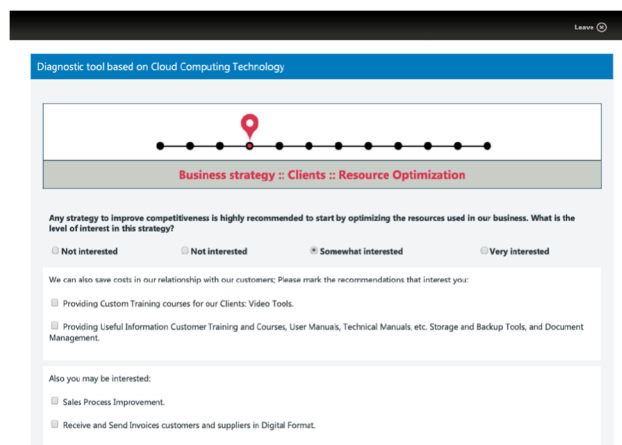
Leave

Diagnostic tool based on Cloud Computing Technology

Business strategy :: Clients :: Resource Optimization

Any strategy to improve competitiveness is highly recommended to start by optimizing the resources used in our business. What is the level of interest in this strategy?

Not interested

Not interested

Somewhat interested

Very interested

We can also save costs in our relationship with our customers; Please mark the recommendations that interest you:

Providing Custom Training courses for our Clients: Video Tools.

Providing Useful Information Customer Training and Courses, User Manuals, Technical Manuals, etc. Storage and Backup Tools, and Document Management.

Also you may be interested:

Sales Process Improvement.

Receive and Send Invoices customers and suppliers in Digital Format.